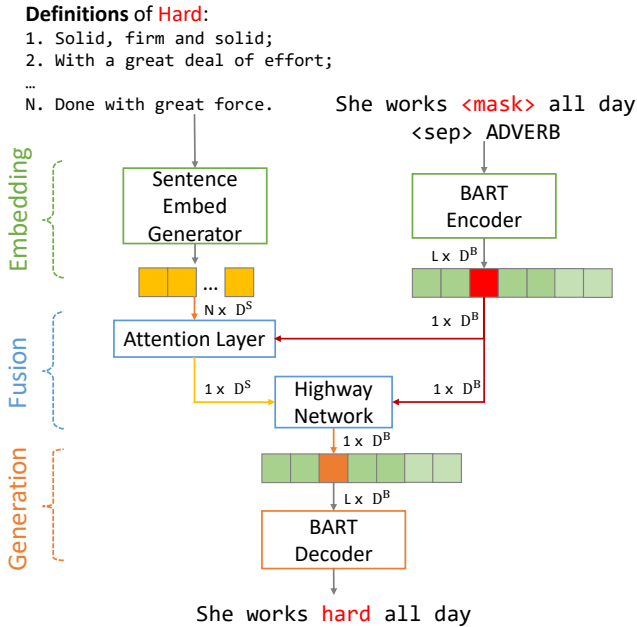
**Definitions** of Hard:
1. Solid, firm and solid;
2. With a great deal of effort;
…
N. Done with great force.

She works <mask> all day <sep> ADVERB

Embedding

Sentence Embed Generator

BART Encoder

…

L x $D^B$

N x $D^S$

1 x $D^B$

Fusion

Attention Layer

1 x $D^S$

Highway Network

1 x $D^B$

Generation

1 x $D^B$

L x $D^B$

BART Decoder

She works hard all day